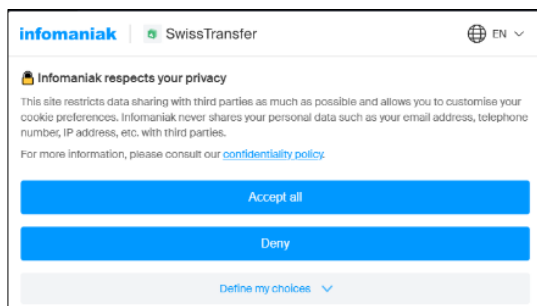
infomaniak | SwissTransfer

EN

Infomaniak respects your privacy

This site restricts data sharing with third parties as much as possible and allows you to customise your cookie preferences. Infomaniak never shares your personal data such as your email address, telephone number, IP address, etc. with third parties.

For more information, please consult our confidentiality policy.

Accept all

Deny

Define my choices